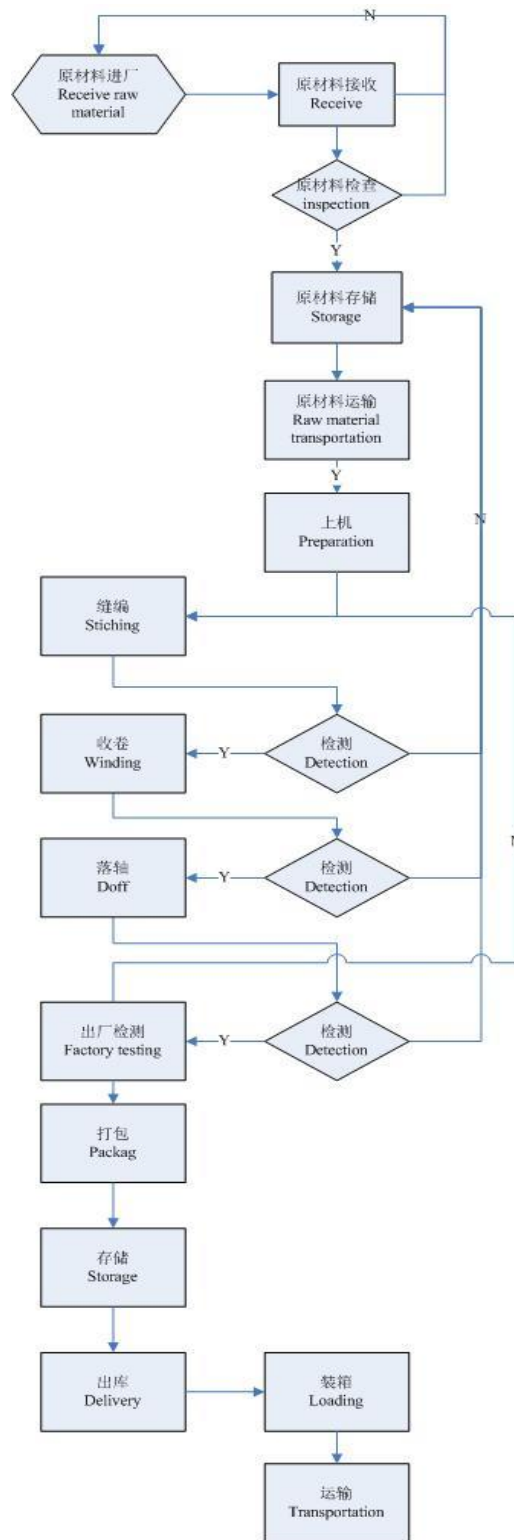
N

原材料进厂
Receive raw material

原材料接收
Receive

原材料检查
inspection

Y

原材料存储
Storage

原材料运输
Raw material transportation

Y

上机
Preparation

N

缝编
Stiching

收卷
Winding

Y

检测
Detection

落轴
Doff

Y

检测
Detection

N

出厂检测
Factory testing

Y

检测
Detection

打包
Packag

存储
Storage

出库
Delivery

装箱
Loading

运输
Transportation